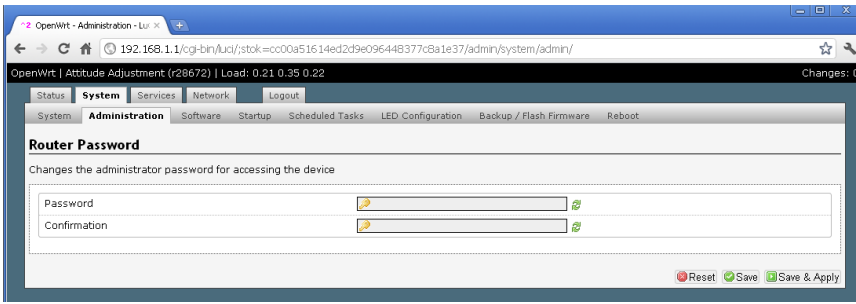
OpenWrt - Administration - Lu ×

192.168.1.1/cgi-bin/luci/;stok=cc00a51614ed2d9e096448377c8a1e37/admin/system/admin/

OpenWrt | Attitude Adjustment (r28672) | Load: 0.21 0.35 0.22

Changes: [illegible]

Status System Services Network Logout

System Administration Software Startup Scheduled Tasks LED Configuration Backup / Flash Firmware Reboot

Router Password

Changes the administrator password for accessing the device

Password

Confirmation

Reset Save Save & Apply